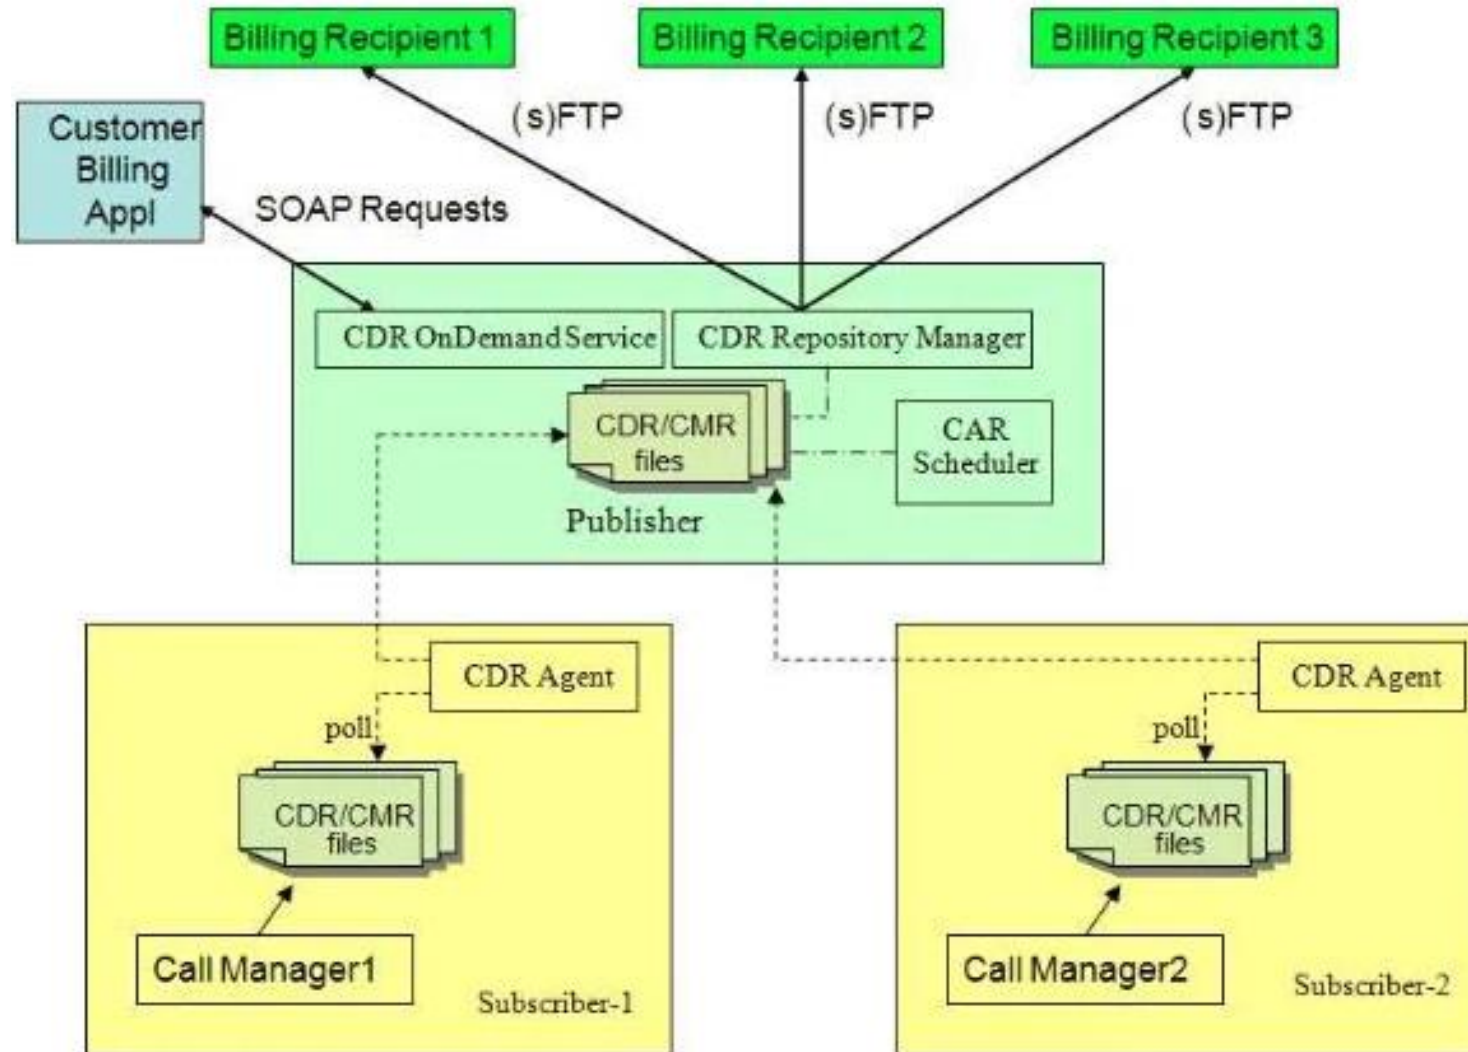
Billing Recipient 1

Billing Recipient 2

Billing Recipient 3

(s)FTP

(s)FTP

(s)FTP

Customer Billing Appl

SOAP Requests

CDR OnDemand Service

CDR Repository Manager

CDR/CMR files

CAR Scheduler

Publisher

CDR Agent

poll

CDR/CMR files

Call Manager1

Subscriber-1

CDR Agent

poll

CDR/CMR files

Call Manager2

Subscriber-2